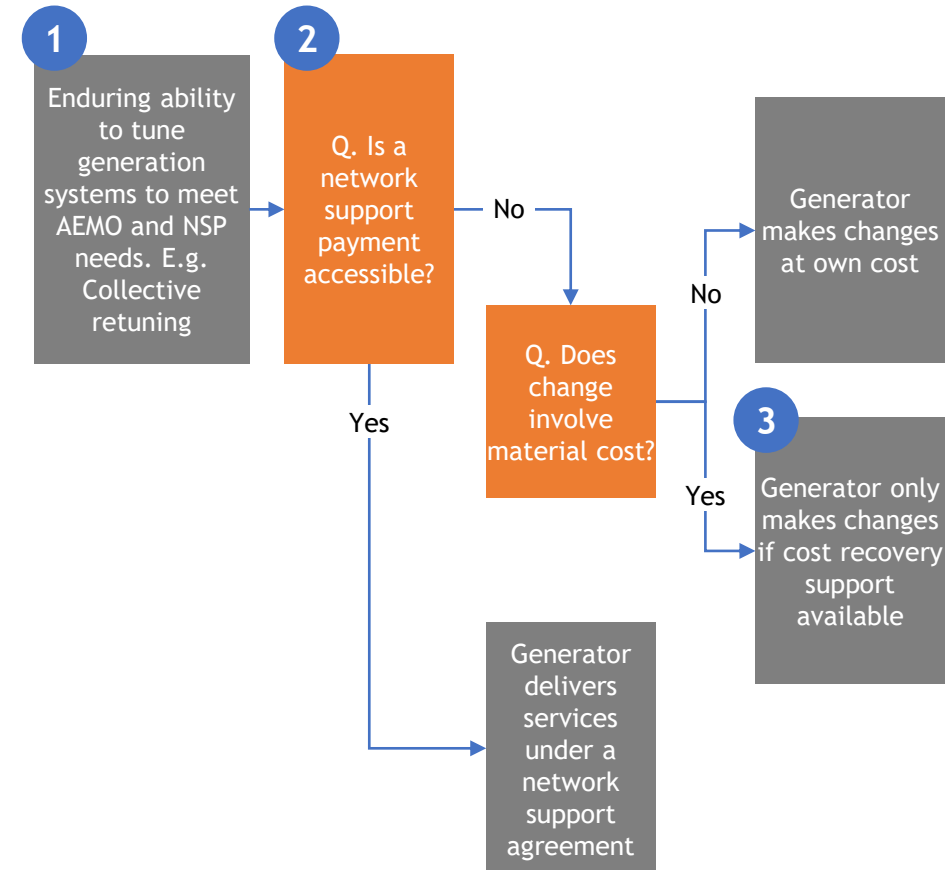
1

Enduring ability to tune generation systems to meet AEMO and NSP needs. E.g. Collective retuning

2

Q. Is a network support payment accessible?

No

Yes

Q. Does change involve material cost?

No

Yes

Generator makes changes at own cost

3

Generator only makes changes if cost recovery support available

Generator delivers services under a network support agreement